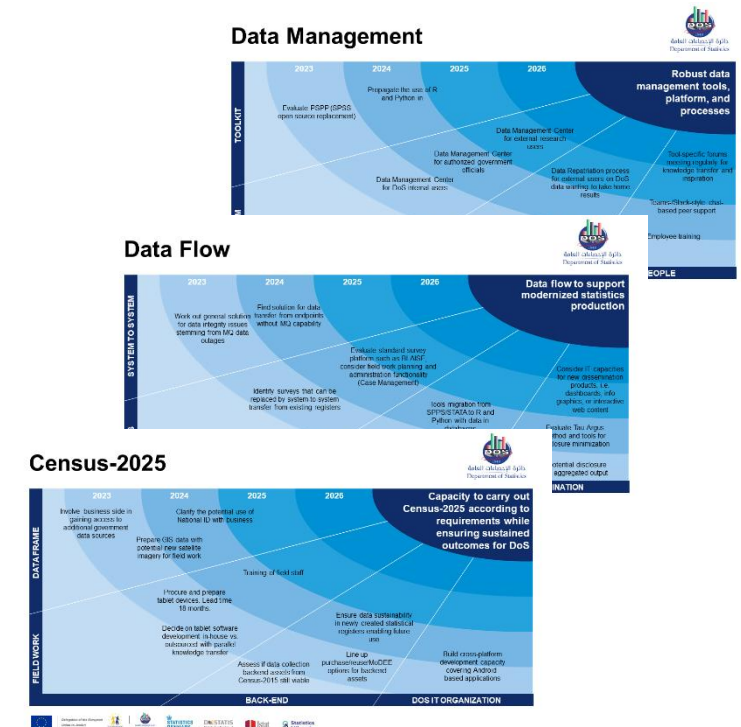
Data Management

DoS
دائرة الإحصاءات العامة
Department of Statistics

2023 2024 2025 2026

Robust data management tools, platform, and processes

TOOLKIT

Evaluate PSPP (SPSS open source replacement)

Propagate the use of R and Python in

Data Management Center for external research users

Data Management Center for authorized government officials

Data Management Center for DoS internal users

Data Repatriation process for external users on DoS data wanting to take home results

Tool-specific forums ([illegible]) for knowledge transfer and inspiration

Teams-/Slack-style chat-based peer support

Employee training

EOPLE

Data Flow

DoS
دائرة الإحصاءات العامة
Department of Statistics

2023 2024 2025 2026

Data flow to support modernized statistics production

SYSTEM TO SYSTEM

Work out general solution for data integrity issues stemming from MQ data outages

Find solution for data transfer from endpoints without MQ capability

Evaluate standard survey platform such as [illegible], consider field work planning and administration functionality (Case Management)

Identify surveys that can be replaced by system to system transfer from existing registers

Tools migration from SPSS/STATA to R and Python with data in databases

Consider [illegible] capacities for new dissemination products, i.e. dashboards, info graphics, or interactive web content

Evaluate Tau Argus method and tools for disclosure minimization

potential disclosure aggregated output

INATION

Census-2025

DoS
دائرة الإحصاءات العامة
Department of Statistics

2023 2024 2025 2026

Capacity to carry out Census-2025 according to requirements while ensuring sustained outcomes for DoS

DATA FRAME

Involve business side in gaining access to additional government data sources

Clarify the potential use of National ID with business

Prepare GIS data with potential new satellite imagery for field work

Training of field staff

FIELD WORK

Procure and prepare tablet devices. Lead time 18 months.

Decide on tablet software development: in-house vs. outsourced with parallel knowledge transfer

Ensure data sustainability in newly created statistical registers enabling future use

Line up purchase/reuse/MoDEE options for backend assets

Build cross-platform development capacity covering Android based applications

Assess if data collection backend assets from Census-2015 still viable

BACK-END

DOS IT ORGANIZATION

DESTATIS Statistics